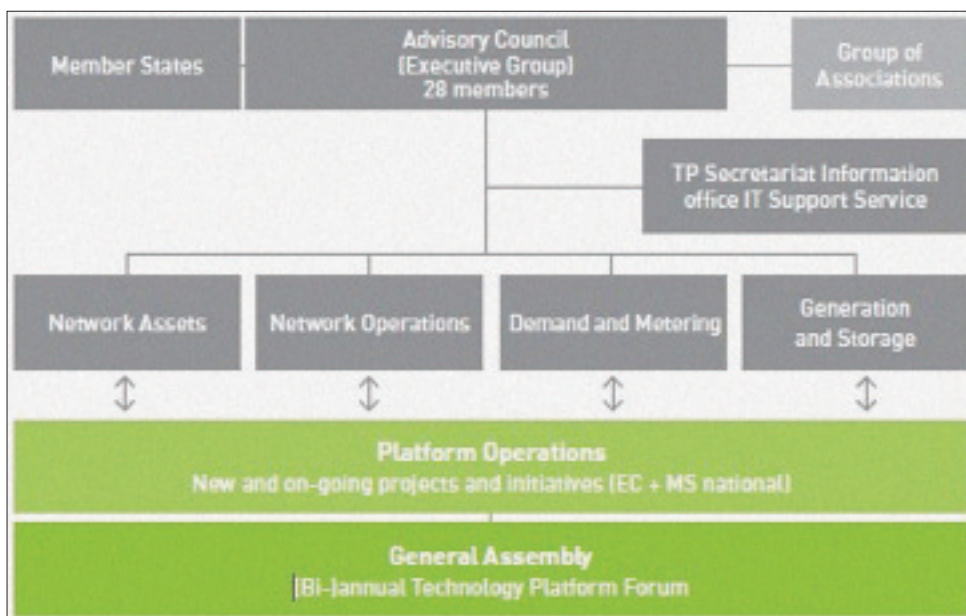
Member States

Advisory Council
(Executive Group)
28 members

Group of Associations

TP Secretariat Information office IT Support Service

Network Assets

Network Operations

Demand and Metering

Generation and Storage

Platform Operations
New and on-going projects and initiatives (EC + MS national)

General Assembly
(Bi-)annual Technology Platform Forum